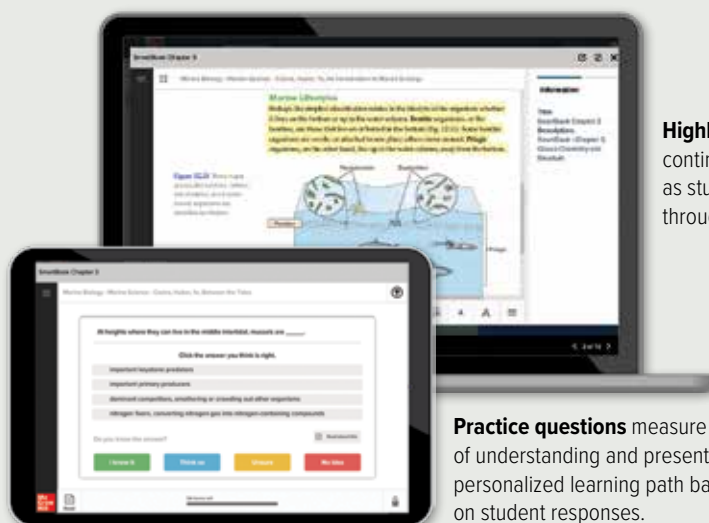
SmartBook Chapter 3

Marine Lifestyles

Figure 10.21

Plankton

Nekton

Benthos

Information

Highl
contin
as stu
throu

SmartBook Chapter 3

At heights where they can live in the middle intertidal, mussels are _____.

Click the answer you think is right.

important keystone predators

important primary producers

dominant competitors, smothering or crowding out other organisms

nitrogen fixers, converting nitrogen gas into nitrogen-containing compounds

Do you know the answer?

I know it

Think so

Unsure

No idea

Practice questions measure
of understanding and present
personalized learning path ba
on student responses.